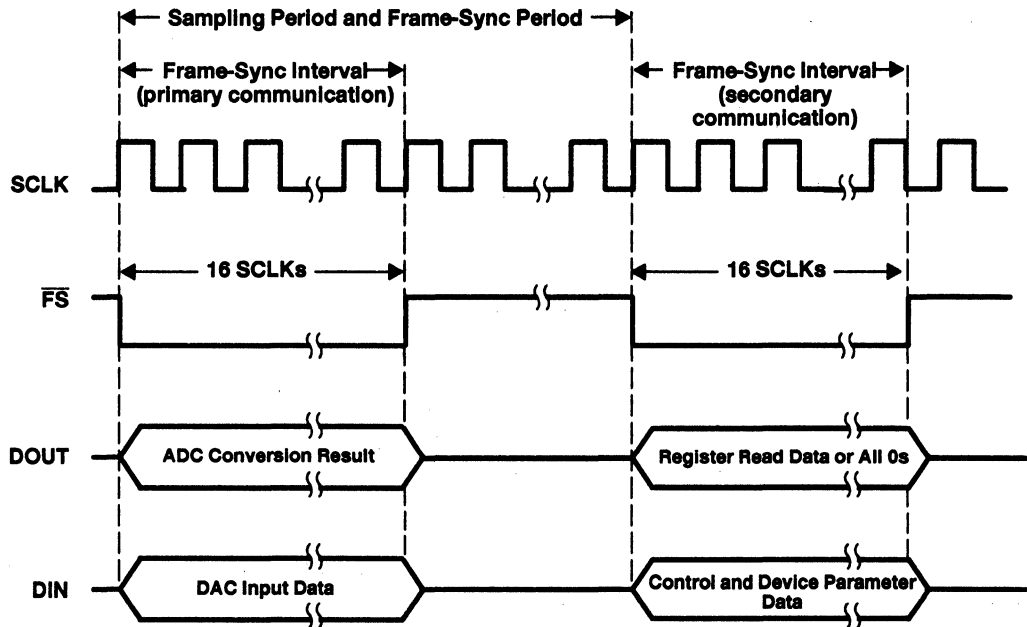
Sampling Period and Frame-Sync Period

Frame-Sync Interval (primary communication)

Frame-Sync Interval (secondary communication)

SCLK

16 SCLKs

16 SCLKs

$\overline{FS}$

DOUT

ADC Conversion Result

Register Read Data or All 0s

DIN

DAC Input Data

Control and Device Parameter Data